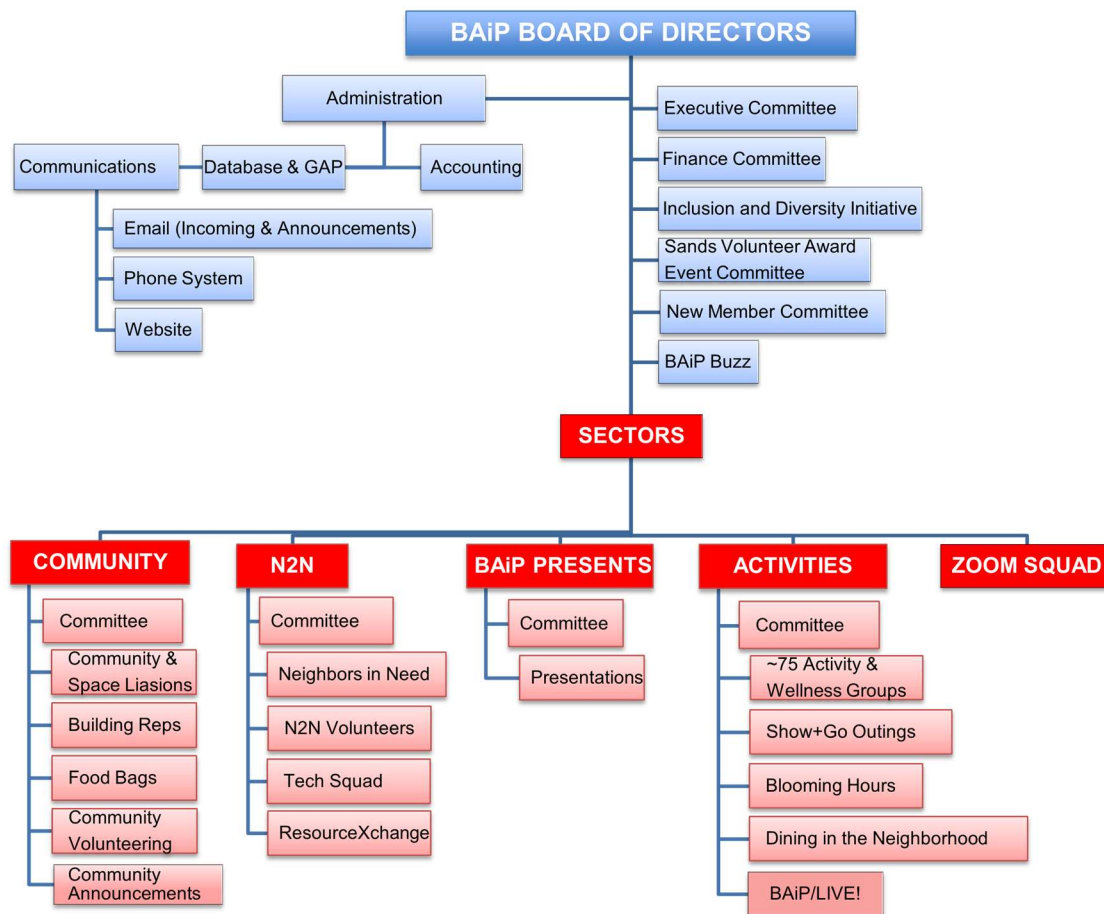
BAiP BOARD OF DIRECTORS

Administration

Communications

Database & GAP

Accounting

Email (Incoming & Announcements)

Phone System

Website

Executive Committee

Finance Committee

Inclusion and Diversity Initiative

Sands Volunteer Award Event Committee

New Member Committee

BAiP Buzz

SECTORS

COMMUNITY

Committee

Community & Space Liasions

Building Reps

Food Bags

Community Volunteering

Community Announcements

N2N

Committee

Neighbors in Need

N2N Volunteers

Tech Squad

ResourceXchange

BAiP PRESENTS

Committee

Presentations

ACTIVITIES

Committee

~75 Activity & Wellness Groups

Show+Go Outings

Blooming Hours

Dining in the Neighborhood

BAiP/LIVE!

ZOOM SQUAD